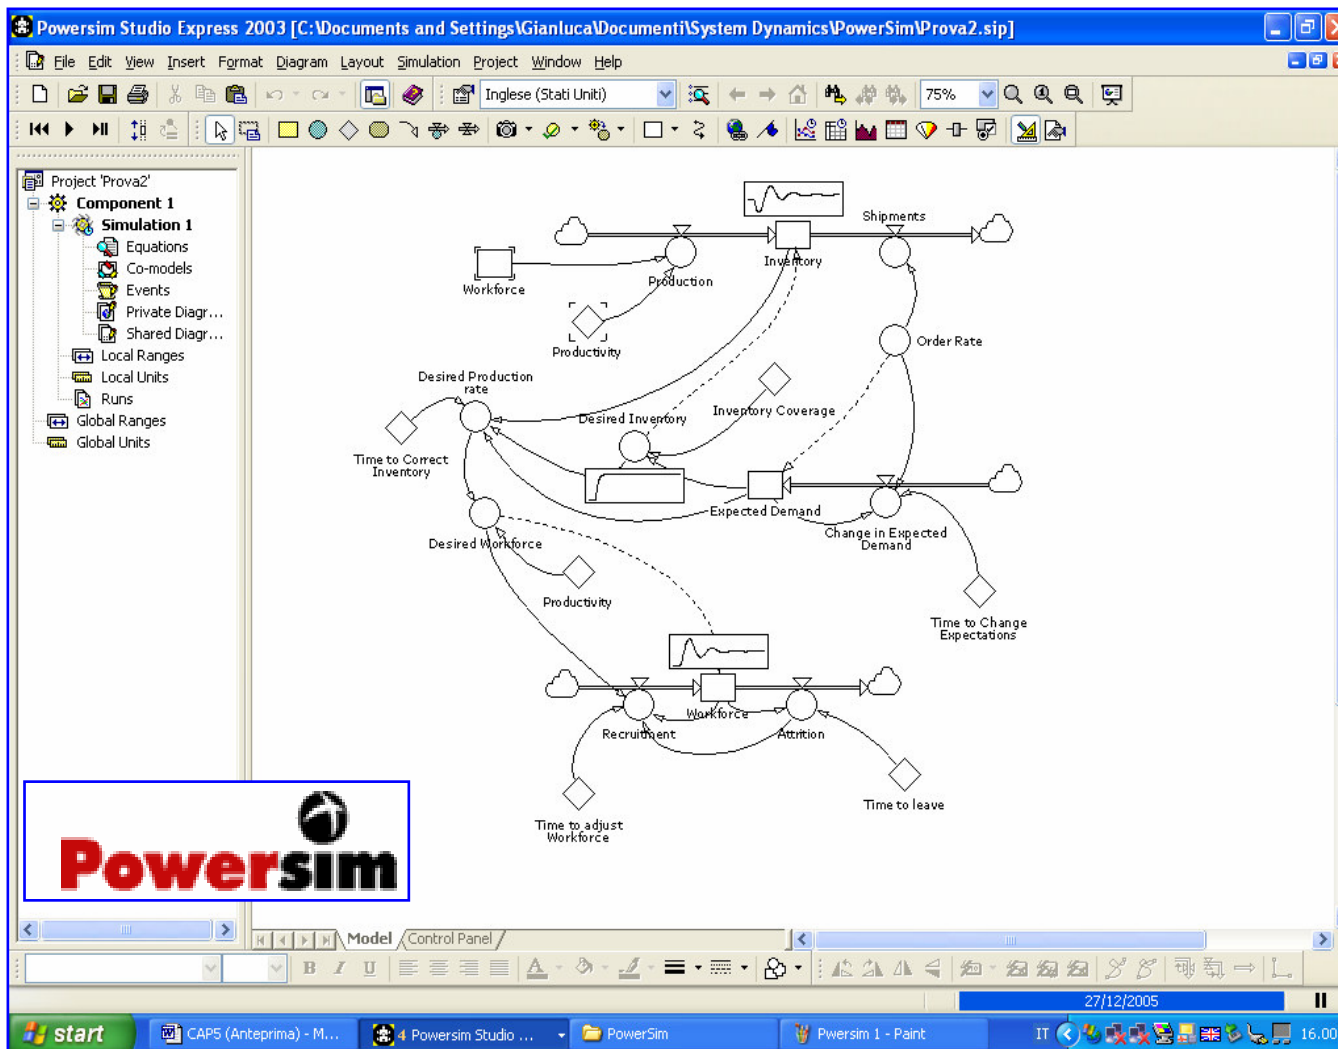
Powersim Studio Express 2003 [C:\Documents and Settings\Gianluca\Documenti\System Dynamics\PowerSim\Prova2.sip]

File Edit View Insert Format Diagram Layout Simulation Project Window Help

Inglese (Stati Uniti)
75%

Project 'Prova2'
Component 1
Simulation 1
Equations
Co-models
Events
Private Diagr…
Shared Diagr…
Local Ranges
Local Units
Runs
Global Ranges
Global Units

Powersim

Shipments
Inventory
Workforce
Production
Productivity
Order Rate
Desired Production rate
Desired Inventory
Inventory Coverage
Time to Correct Inventory
Expected Demand
Change in Expected Demand
Desired Workforce
Productivity
Time to Change Expectations
Workforce
Recruitment
Attrition
Time to leave
Time to adjust Workforce

Model
Control Panel

27/12/2005

start
CAP5 (Anteprima) - M...
4 Powersim Studio ...
PowerSim
Pwersim 1 - Paint
IT
16.00